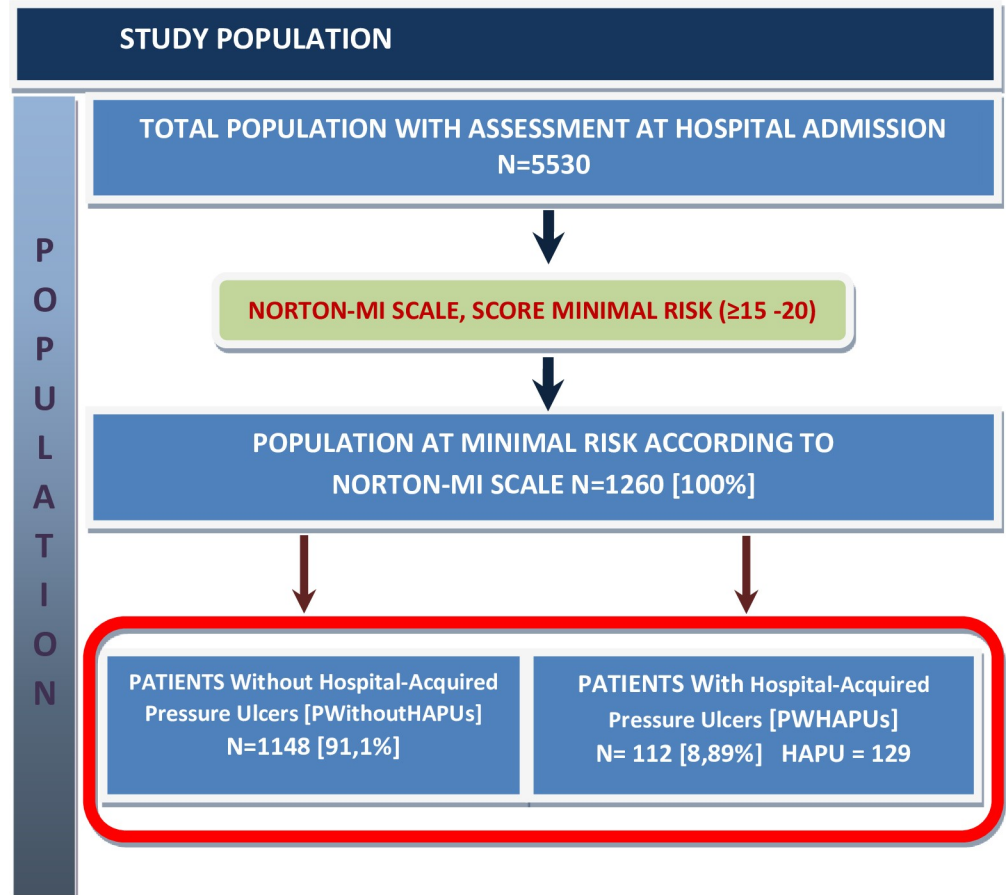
STUDY POPULATION

POPULATION

TOTAL POPULATION WITH ASSESSMENT AT HOSPITAL ADMISSION N=5530

NORTON-MI SCALE, SCORE MINIMAL RISK (≥15 -20)

POPULATION AT MINIMAL RISK ACCORDING TO NORTON-MI SCALE N=1260 [100%]

PATIENTS Without Hospital-Acquired Pressure Ulcers [PWithoutHAPUs] N=1148 [91,1%]

PATIENTS With Hospital-Acquired Pressure Ulcers [PWHAPUs] N= 112 [8,89%] HAPU = 129